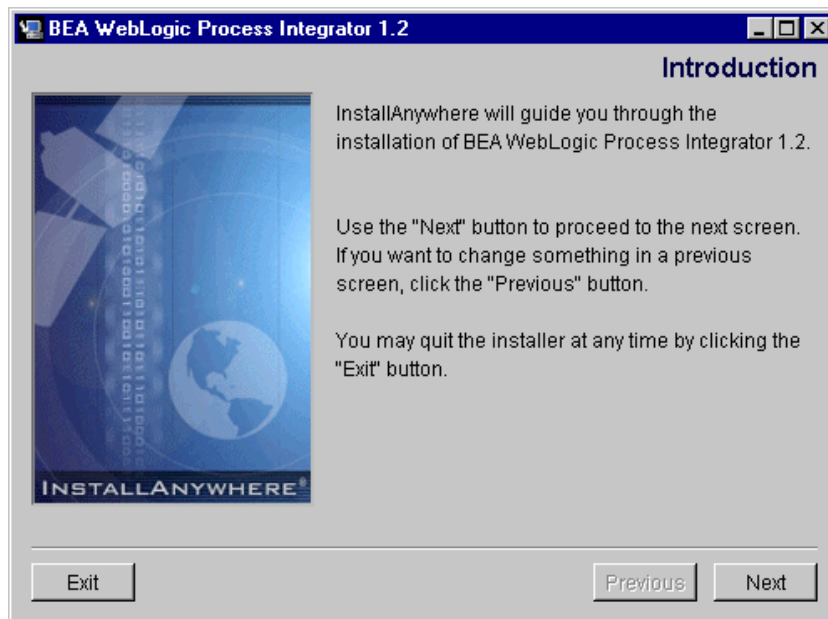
BEA WebLogic Process Integrator 1.2

Introduction

INSTALLANYWHERE®

InstallAnywhere will guide you through the installation of BEA WebLogic Process Integrator 1.2.

Use the "Next" button to proceed to the next screen. If you want to change something in a previous screen, click the "Previous" button.

You may quit the installer at any time by clicking the "Exit" button.

Exit

Previous

Next